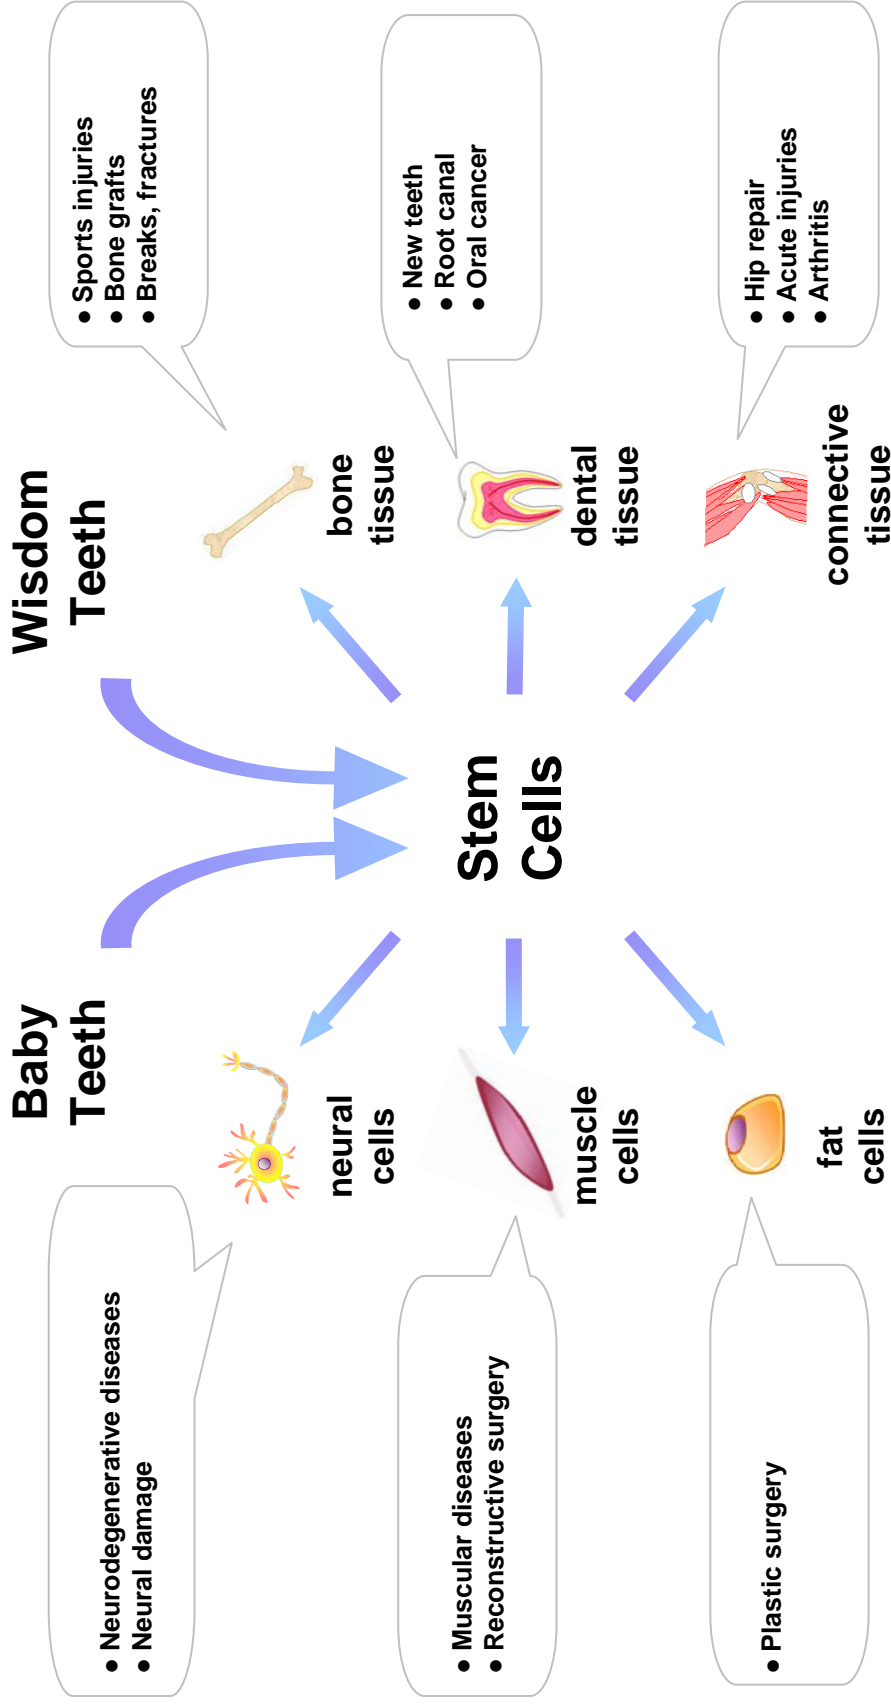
Wisdom Teeth

Baby Teeth

Stem Cells

bone tissue

• Sports injuries
• Bone grafts
• Breaks, fractures

dental tissue

• New teeth
• Root canal
• Oral cancer

connective tissue

• Hip repair
• Acute injuries
• Arthritis

neural cells

• Neurodegenerative diseases
• Neural damage

muscle cells

• Muscular diseases
• Reconstructive surgery

fat cells

• Plastic surgery